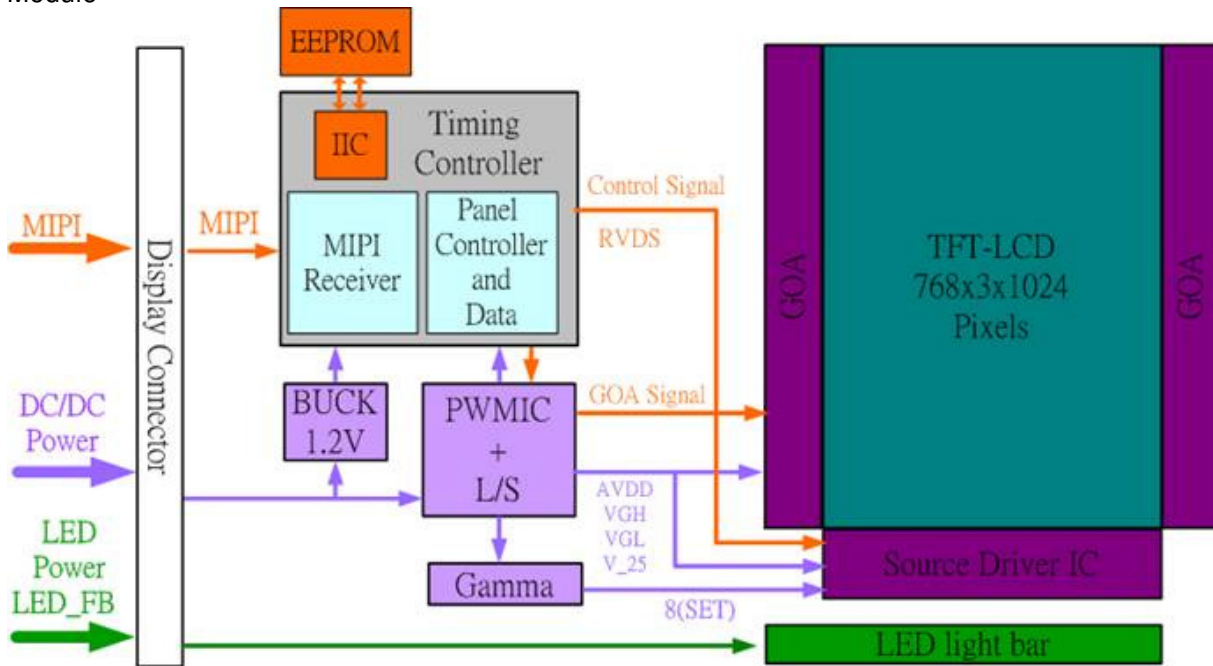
Module

EEPROM

IIC

Timing Controller

MIPI Receiver

Panel Controller and Data

MIPI

MIPI

Display Connector

Control Signal

RVDS

GOA

TFT-LCD 768x3x1024 Pixels

GOA

DC/DC Power

BUCK 1.2V

PWMIC + L/S

GOA Signal

AVDD VGH VGL V_25

LED Power LED_FB

Gamma

8(SET)

Source Driver IC

LED light bar